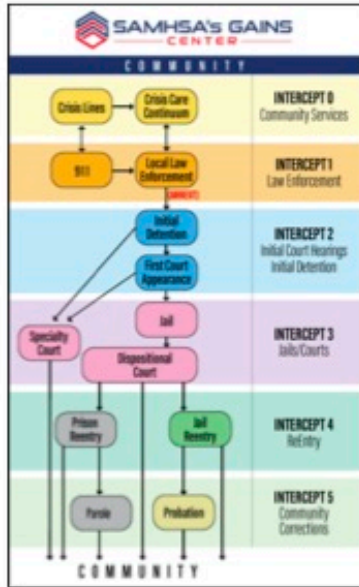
SAMHSA's GAINS CENTER

COMMUNITY

Crisis Lines

Crisis Care Continuum

INTERCEPT 0
Community Services

911

Local Law Enforcement

ARREST

INTERCEPT 1
Law Enforcement

Initial Detention

First Court Appearance

INTERCEPT 2
Initial Court Hearings
Initial Detention

Specialty Court

Jail

Dispositional Court

INTERCEPT 3
Jails/Courts

Prison Reentry

Jail Reentry

INTERCEPT 4
ReEntry

Parole

Probation

INTERCEPT 5
Community Corrections

COMMUNITY